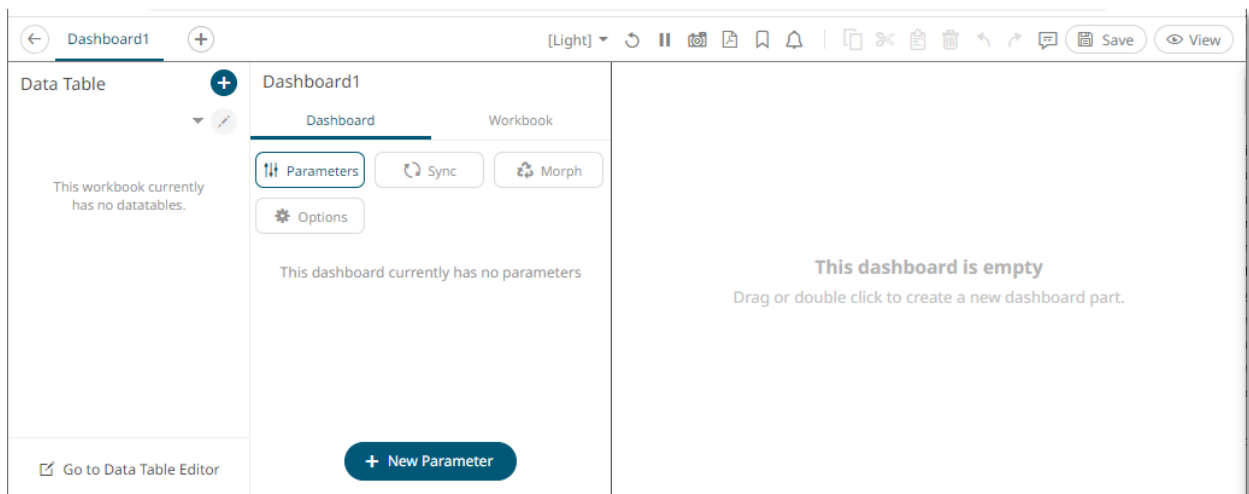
Dashboard1

[Light]

Save

View

Data Table

This workbook currently has no datatables.

Go to Data Table Editor

Dashboard1

Dashboard

Workbook

Parameters

Sync

Morph

Options

This dashboard currently has no parameters

+ New Parameter

This dashboard is empty

Drag or double click to create a new dashboard part.